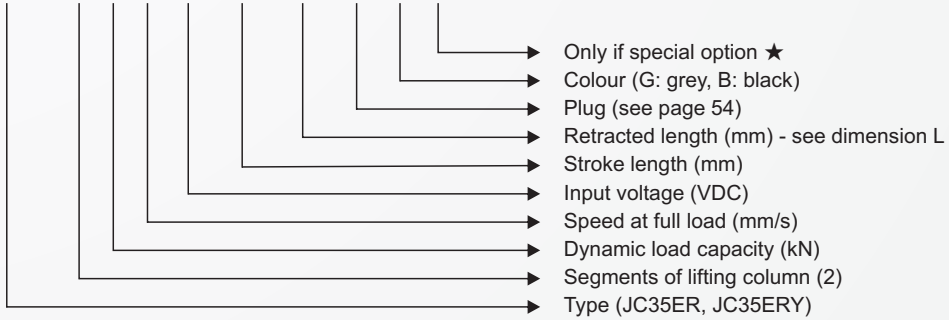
Only if special option ★
Colour (G: grey, B: black)
Plug (see page 54)
Retracted length (mm) - see dimension L
Stroke length (mm)
Input voltage (VDC)
Speed at full load (mm/s)
Dynamic load capacity (kN)
Segments of lifting column (2)
Type (JC35ER, JC35ERY)